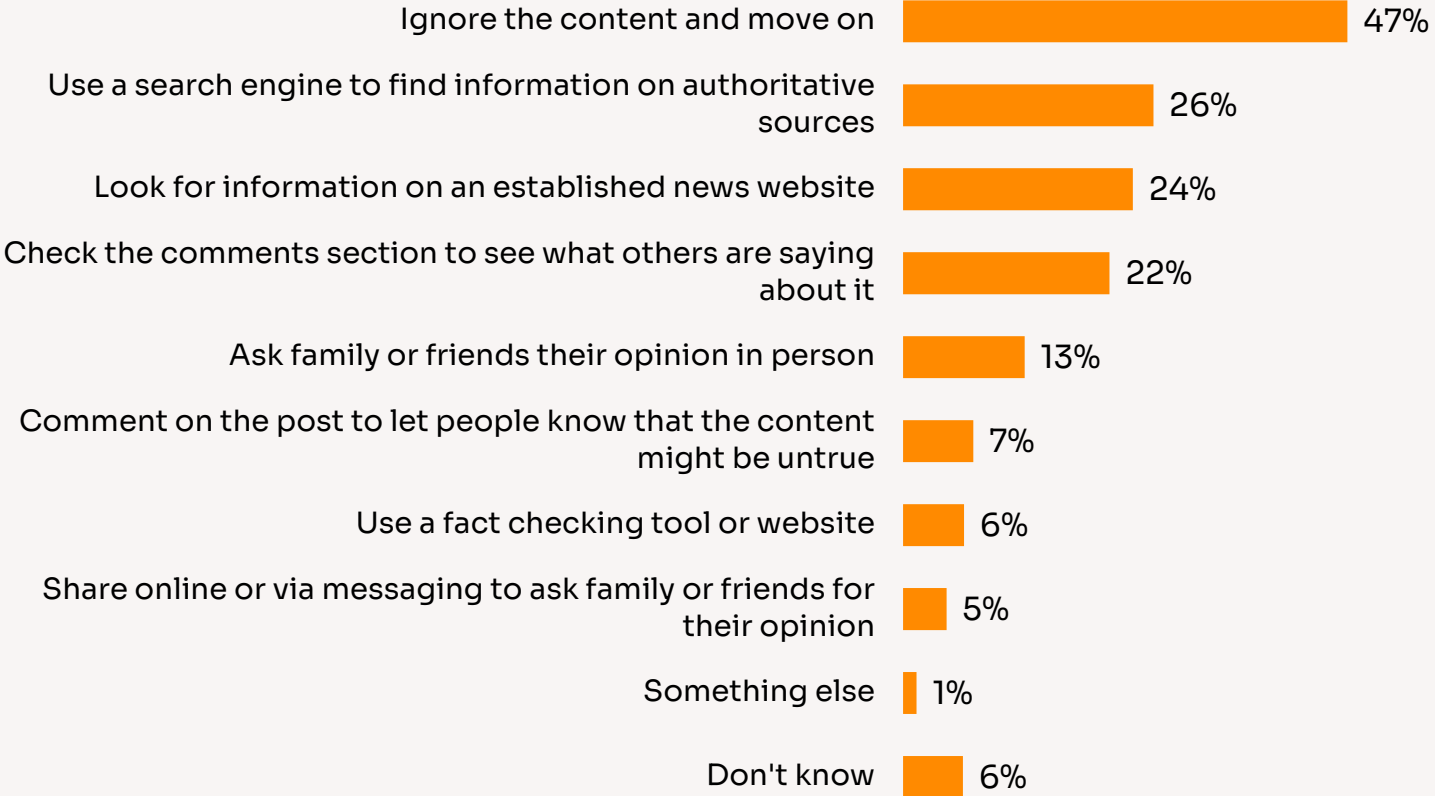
| | |
|---|---|
| Ignore the content and move on | 47% |
| Use a search engine to find information on authoritative sources | 26% |
| Look for information on an established news website | 24% |
| Check the comments section to see what others are saying about it | 22% |
| Ask family or friends their opinion in person | 13% |
| Comment on the post to let people know that the content might be untrue | 7% |
| Use a fact checking tool or website | 6% |
| Share online or via messaging to ask family or friends for their opinion | 5% |
| Something else | 1% |
| Don't know | 6% |